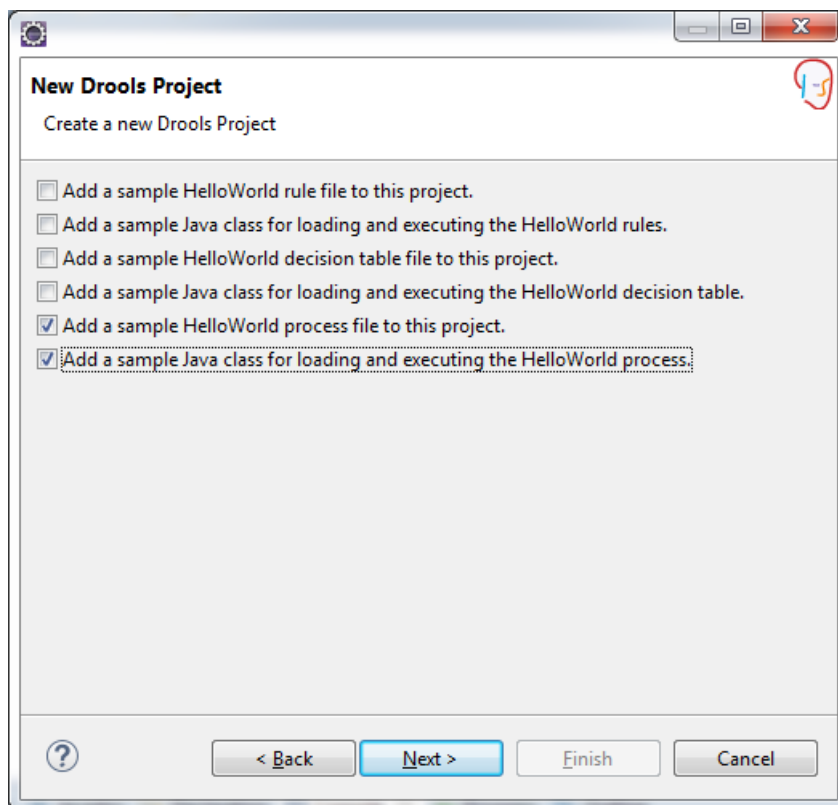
New Drools Project

Create a new Drools Project

Add a sample HelloWorld rule file to this project.

Add a sample Java class for loading and executing the HelloWorld rules.

Add a sample HelloWorld decision table file to this project.

Add a sample Java class for loading and executing the HelloWorld decision table.

Add a sample HelloWorld process file to this project.

Add a sample Java class for loading and executing the HelloWorld process.

?

< Back

Next >

Finish

Cancel